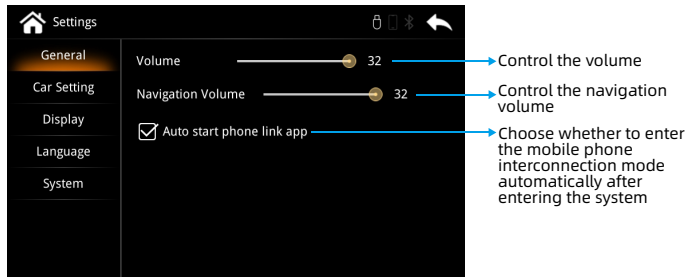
Settings

General
Car Setting
Display
Language
System

Volume 32
Navigation Volume 32
Auto start phone link app

Control the volume
Control the navigation volume
Choose whether to enter the mobile phone interconnection mode automatically after entering the system